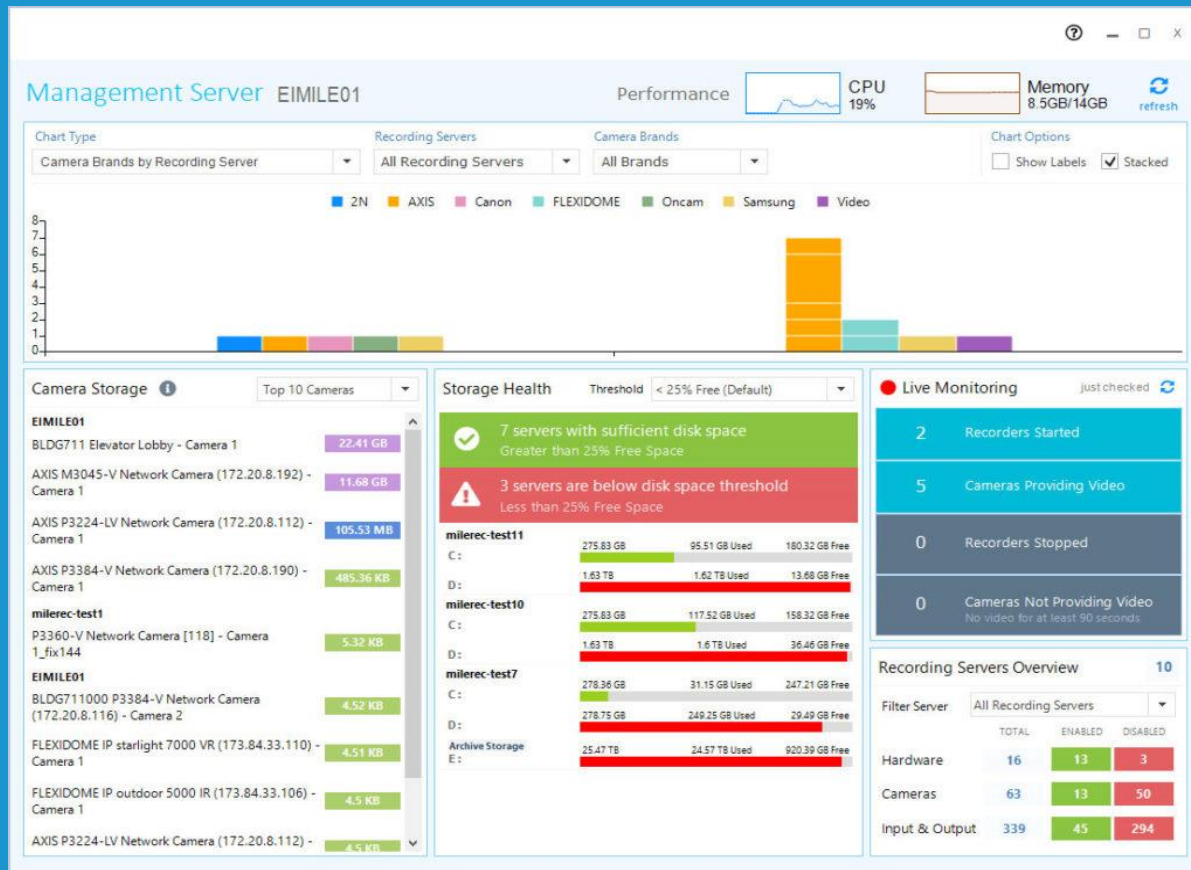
? – □ X

Management Server EIMILE01

Performance

CPU
19%

Memory
8.5GB/14GB

refresh

Chart Type
Camera Brands by Recording Server

Recording Servers
All Recording Servers

Camera Brands
All Brands

Chart Options
Show Labels
Stacked

2N AXIS Canon FLEXIDOME Oncam Samsung Video

8
7
6
5
4
3
2
1
0

Camera Storage

Top 10 Cameras

EIMILE01
BLDG711 Elevator Lobby - Camera 1 22.41 GB
AXIS M3045-V Network Camera (172.20.8.192) - Camera 1 11.68 GB
AXIS P3224-LV Network Camera (172.20.8.112) - Camera 1 105.53 MB
AXIS P3384-V Network Camera (172.20.8.190) - Camera 1 485.36 KB
milerec-test1
P3360-V Network Camera [118] - Camera 1_fix144 5.32 KB
EIMILE01
BLDG711000 P3384-V Network Camera (172.20.8.116) - Camera 2 4.52 KB
FLEXIDOME IP starlight 7000 VR (173.84.33.110) - Camera 1 4.51 KB
FLEXIDOME IP outdoor 5000 IR (173.84.33.106) - Camera 1 4.5 KB
AXIS P3224-LV Network Camera (172.20.8.112) - 4.5 KB

Storage Health

Threshold < 25% Free (Default)

7 servers with sufficient disk space
Greater than 25% Free Space

3 servers are below disk space threshold
Less than 25% Free Space

milerec-test11
C: 275.83 GB 95.51 GB Used 180.32 GB Free
D: 1.63 TB 1.62 TB Used 13.68 GB Free
milerec-test10
C: 275.83 GB 117.52 GB Used 158.32 GB Free
D: 1.63 TB 1.6 TB Used 36.46 GB Free
milerec-test7
C: 278.36 GB 31.15 GB Used 247.21 GB Free
D: 278.75 GB 249.25 GB Used 29.49 GB Free
Archive Storage
E: 25.47 TB 24.57 TB Used 920.39 GB Free

Live Monitoring

just checked

2 Recorders Started
5 Cameras Providing Video
0 Recorders Stopped
0 Cameras Not Providing Video
No video for at least 90 seconds

Recording Servers Overview 10

Filter Server All Recording Servers

| | TOTAL | ENABLED | DISABLED |
|---|---|---|---|
| Hardware | 16 | 13 | 3 |
| Cameras | 63 | 13 | 50 |
| Input & Output | 339 | 45 | 294 |